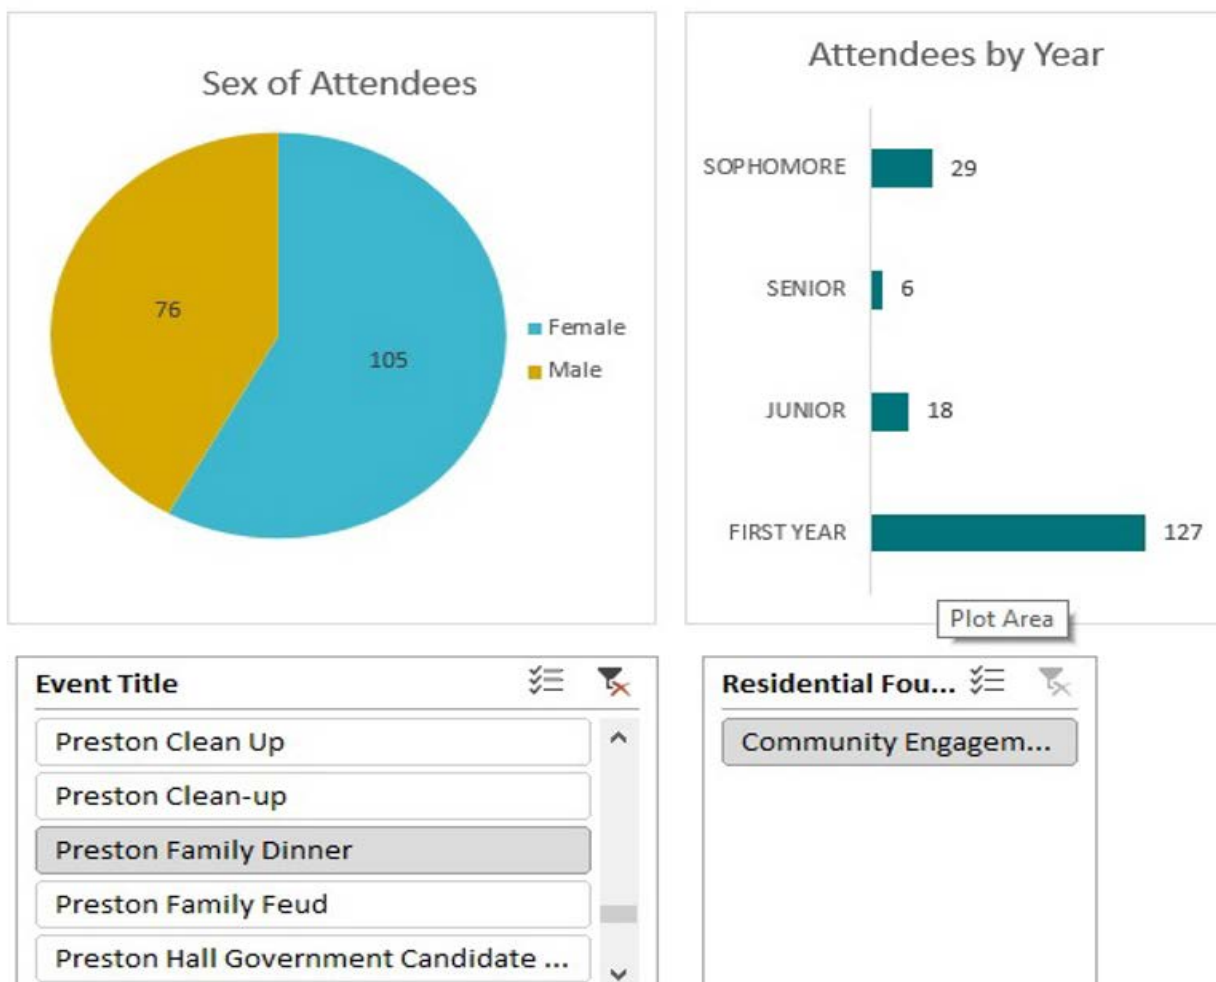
Sex of Attendees

76

105

Female
Male

Attendees by Year

SOPHOMORE 29

SENIOR 6

JUNIOR 18

FIRST YEAR 127

Plot Area

Event Title

Preston Clean Up
Preston Clean-up
Preston Family Dinner
Preston Family Feud
Preston Hall Government Candidate ...

Residential Fou...

Community Engagem...